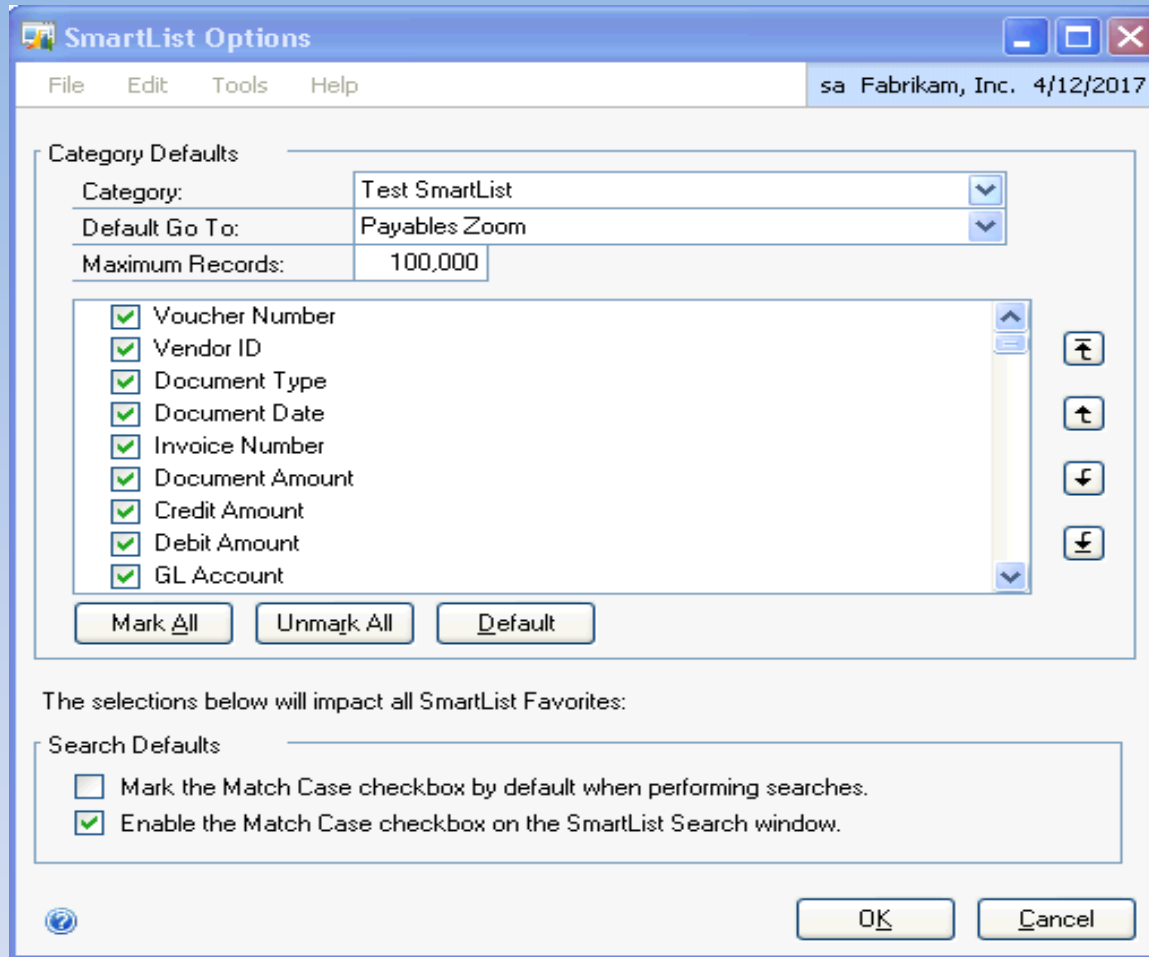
SmartList Options

File Edit Tools Help

sa Fabrikam, Inc. 4/12/2017

Category Defaults

Category: Test SmartList

Default Go To: Payables Zoom

Maximum Records: 100,000

Voucher Number
Vendor ID
Document Type
Document Date
Invoice Number
Document Amount
Credit Amount
Debit Amount
GL Account

Mark All
Unmark All
Default

The selections below will impact all SmartList Favorites:

Search Defaults

Mark the Match Case checkbox by default when performing searches.

Enable the Match Case checkbox on the SmartList Search window.

OK
Cancel